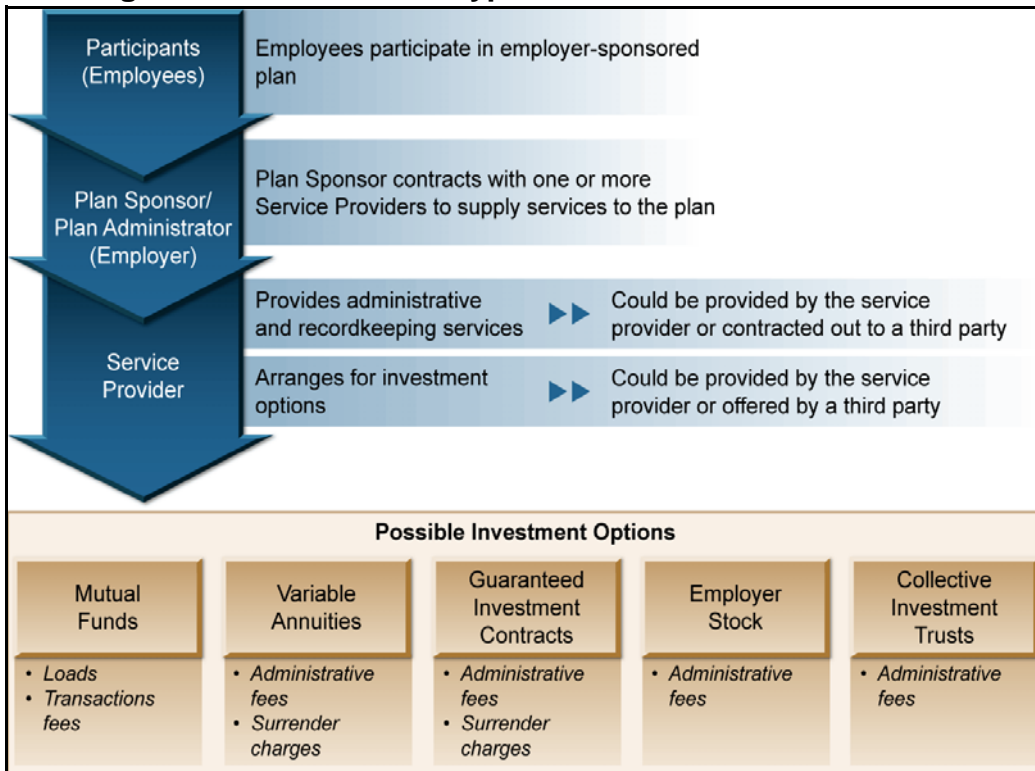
Participants (Employees)

Employees participate in employer-sponsored plan

Plan Sponsor/ Plan Administrator (Employer)

Plan Sponsor contracts with one or more Service Providers to supply services to the plan

Service Provider

Provides administrative and recordkeeping services

Could be provided by the service provider or contracted out to a third party

Arranges for investment options

Could be provided by the service provider or offered by a third party

Possible Investment Options

Mutual Funds
• Loads
• Transactions fees

Variable Annuities
• Administrative fees
• Surrender charges

Guaranteed Investment Contracts
• Administrative fees
• Surrender charges

Employer Stock
• Administrative fees

Collective Investment Trusts
• Administrative fees